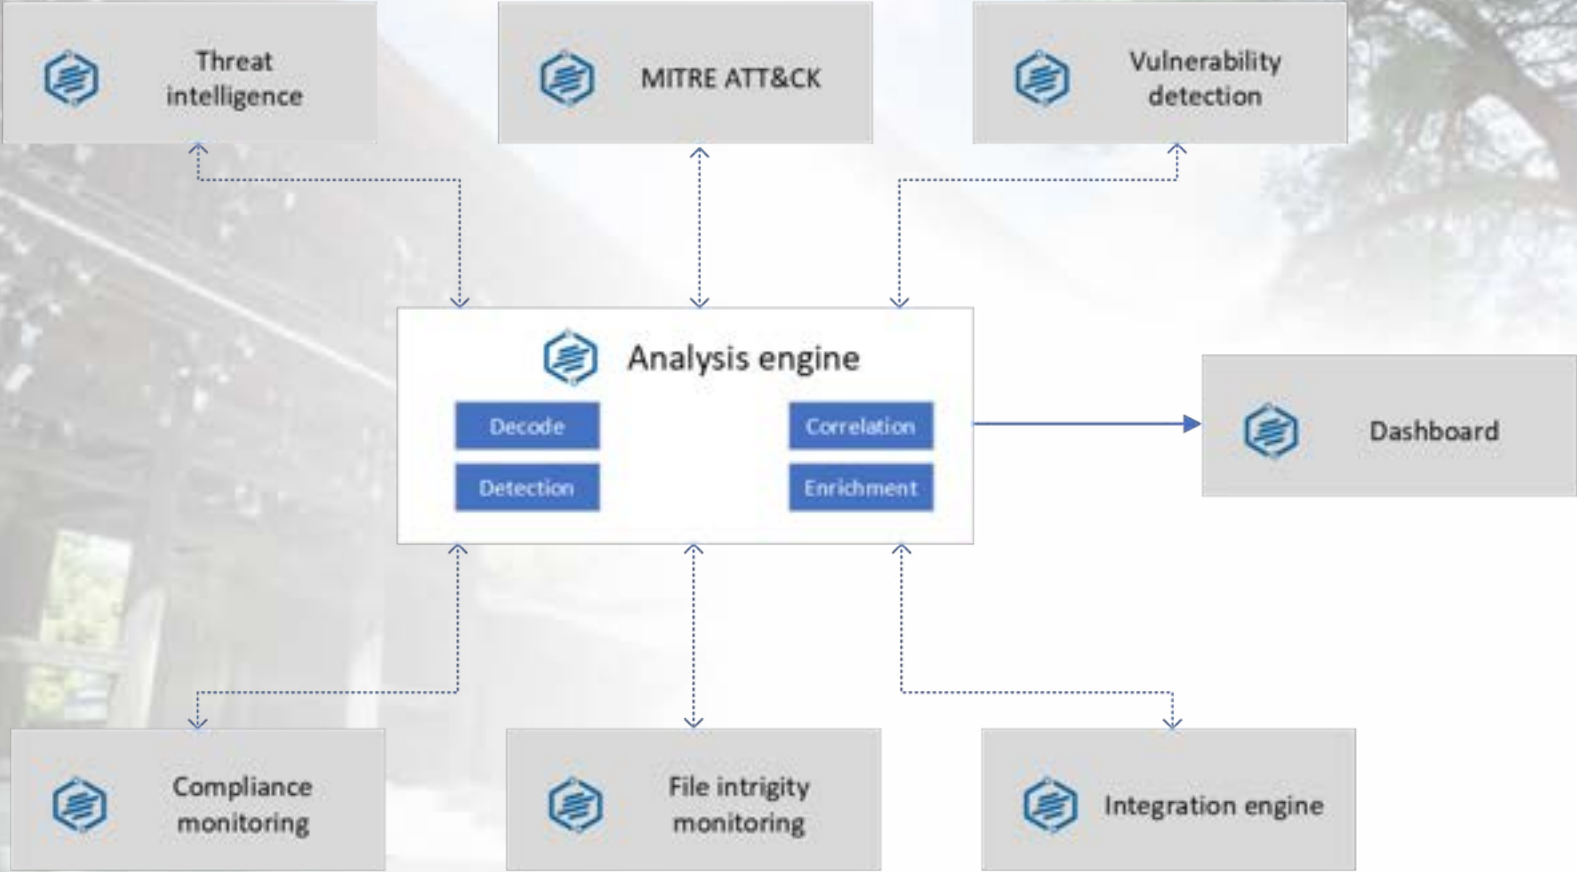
Threat intelligence

MITRE ATT&CK

Vulnerability detection

Analysis engine

Decode

Detection

Correlation

Enrichment

Dashboard

Compliance monitoring

File intrigity monitoring

Integration engine